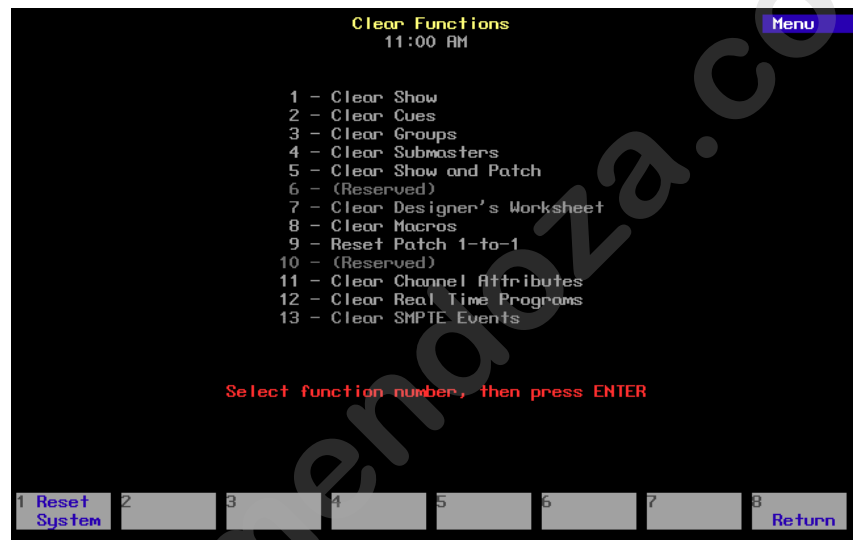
Clear Functions
11:00 AM

Menu

1 – Clear Show
2 – Clear Cues
3 – Clear Groups
4 – Clear Submasters
5 – Clear Show and Patch
6 – (Reserved)
7 – Clear Designer's Worksheet
8 – Clear Macros
9 – Reset Patch 1-to-1
10 – (Reserved)
11 – Clear Channel Attributes
12 – Clear Real Time Programs
13 – Clear SMPTE Events

Select function number, then press ENTER

1 Reset System
2
3
4
5
6
7
8 Return

menaoza.co